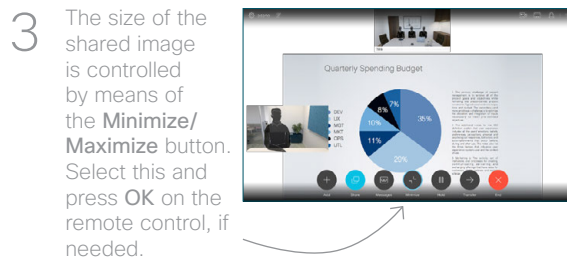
3 The size of the shared image is controlled by means of the Minimize/ Maximize button. Select this and press OK on the remote control, if needed.

Quarterly Spending Budget

DEV
UX
MGT
MKT
OPS
UTL

7%
8%
10%
11%
20%
35%